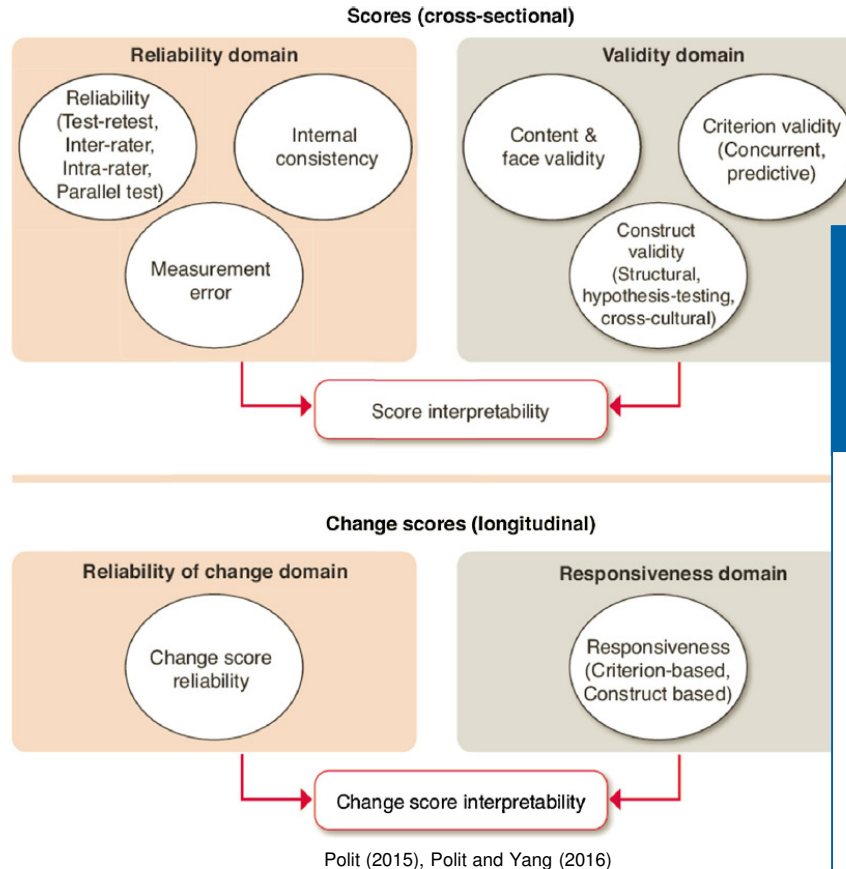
Scores (cross-sectional)

Reliability domain

Reliability (Test-retest, Inter-rater, Intra-rater, Parallel test)

Internal consistency

Measurement error

Validity domain

Content & face validity

Criterion validity (Concurrent, predictive)

Construct validity (Structural, hypothesis-testing, cross-cultural)

Score interpretability

Change scores (longitudinal)

Reliability of change domain

Change score reliability

Responsiveness domain

Responsiveness (Criterion-based, Construct based)

Change score interpretability

Polit (2015), Polit and Yang (2016)